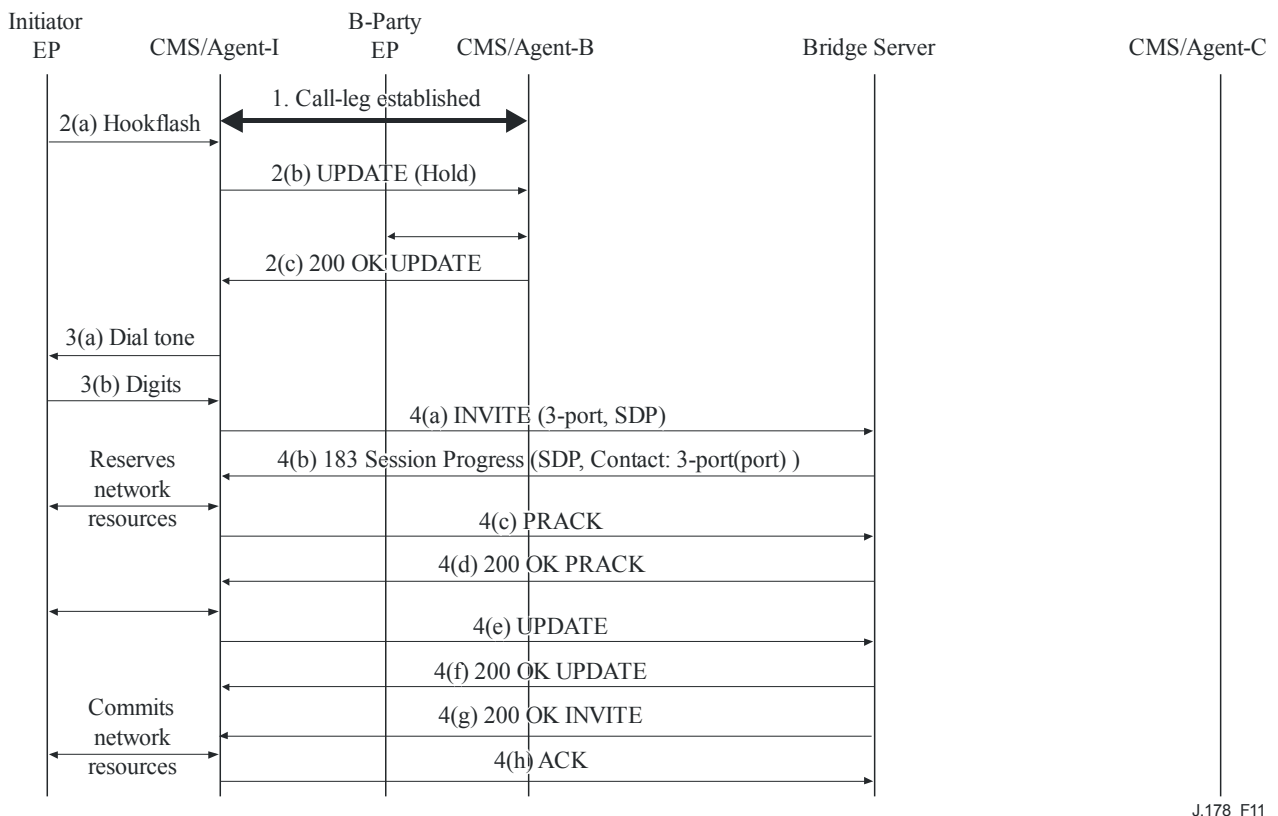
Initiator EP

CMS/Agent-I

B-Party EP

CMS/Agent-B

Bridge Server

CMS/Agent-C

1. Call-leg established

2(a) Hookflash

2(b) UPDATE (Hold)

2(c) 200 OK UPDATE

3(a) Dial tone

3(b) Digits

4(a) INVITE (3-port, SDP)

Reserves network resources

4(b) 183 Session Progress (SDP, Contact: 3-port(port) )

4(c) PRACK

4(d) 200 OK PRACK

4(e) UPDATE

4(f) 200 OK UPDATE

Commits network resources

4(g) 200 OK INVITE

4(h) ACK

J.178_F11